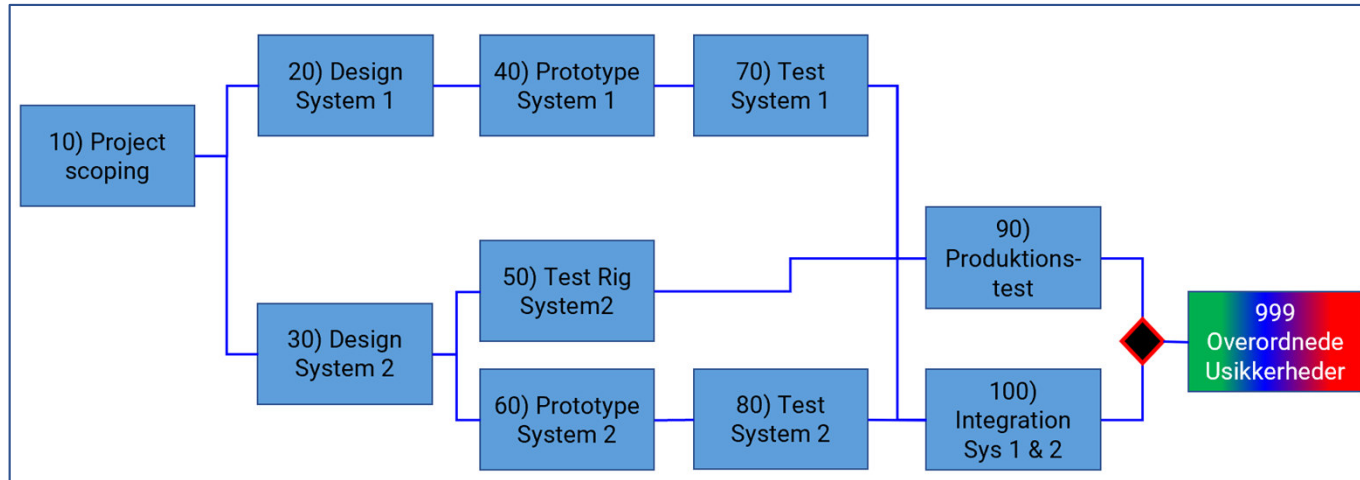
10) Project scoping

20) Design System 1

40) Prototype System 1

70) Test System 1

30) Design System 2

50) Test Rig System2

60) Prototype System 2

80) Test System 2

90) Produktions-test

100) Integration Sys 1 & 2

999 Overordnede Usikkerheder